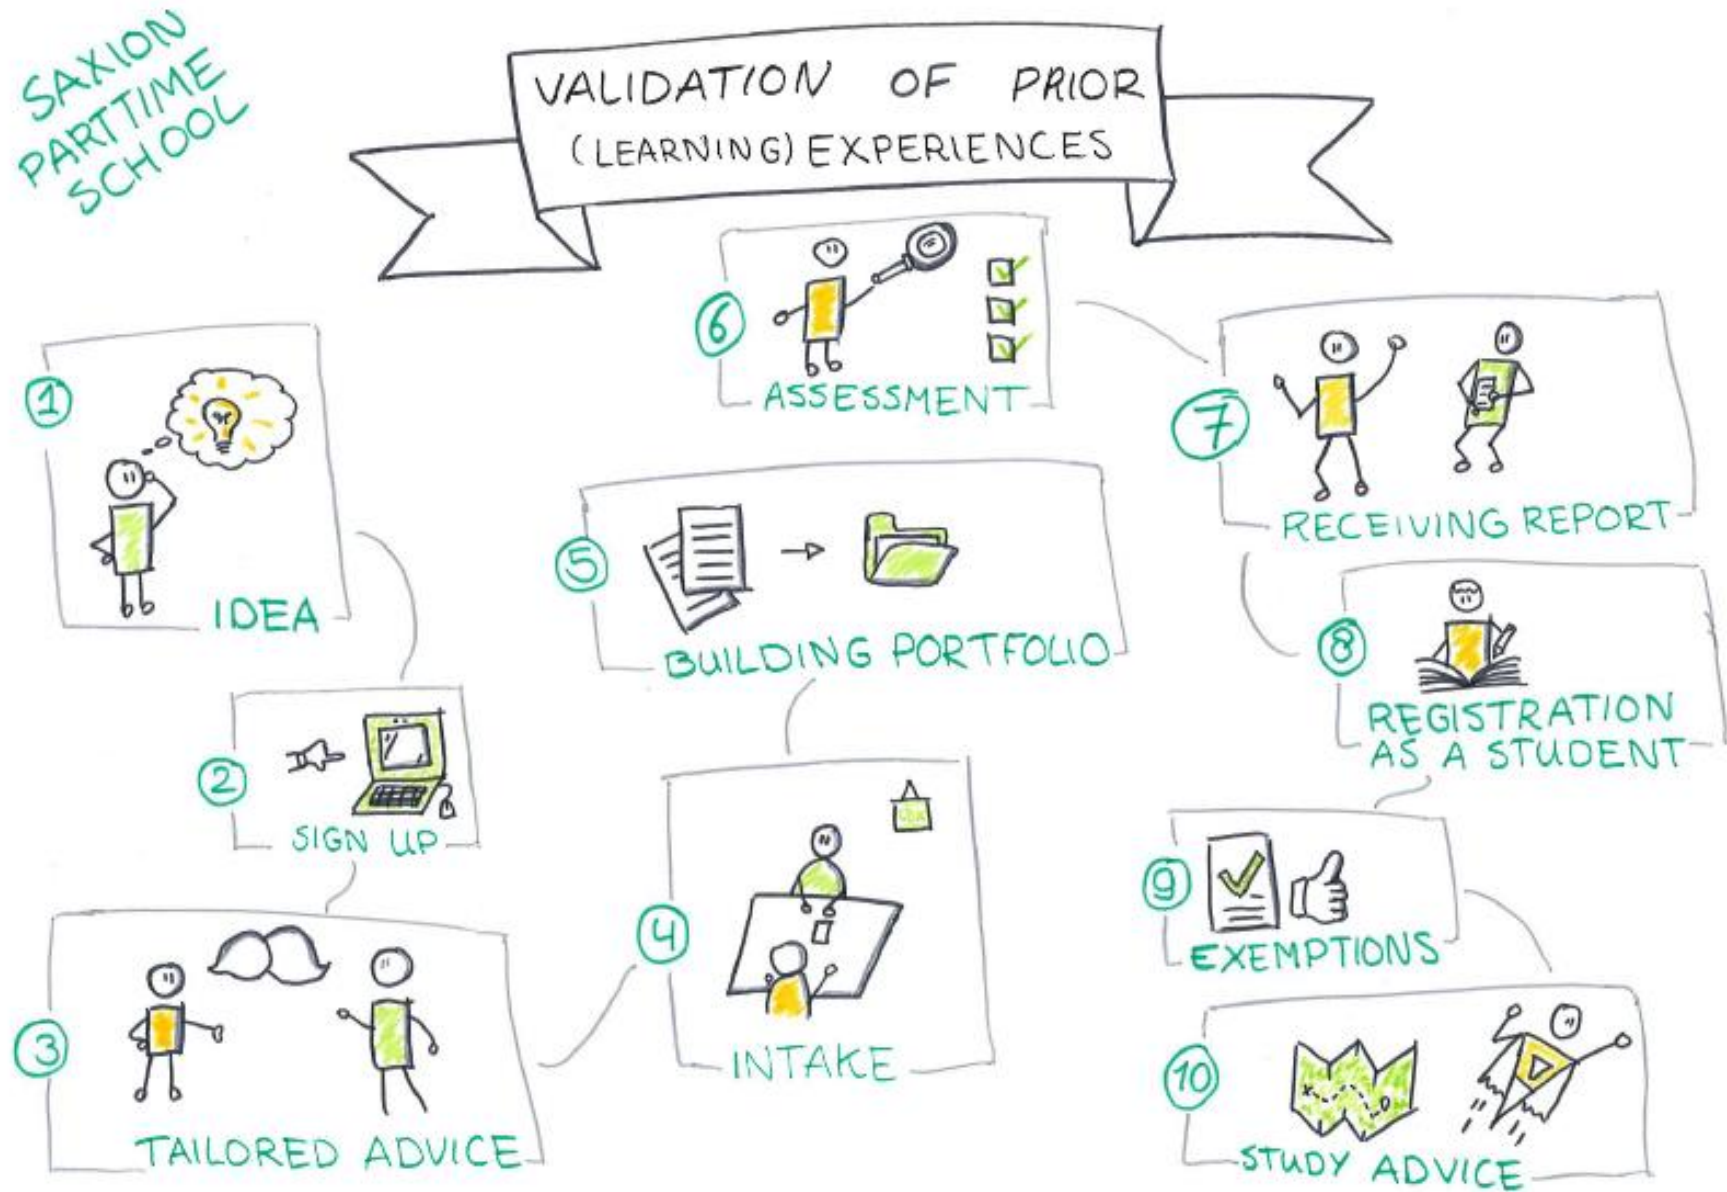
SAXION PARTTIME SCHOOL

VALIDATION OF PRIOR (LEARNING) EXPERIENCES

1 IDEA

2 SIGN UP

3 TAILORED ADVICE

4 INTAKE

5 BUILDING PORTFOLIO

6 ASSESSMENT

7 RECEIVING REPORT

8 REGISTRATION AS A STUDENT

9 EXEMPTIONS

10 STUDY ADVICE